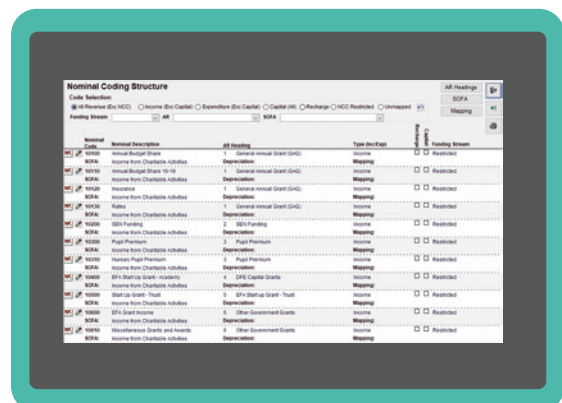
Nominal Coding Structure

Code Selection:

All Revenue (Exc NCC) Income (Exc Capital) Expenditure (Exc Capital) Capital (All) Recharge NCC Restricted Unmapped

Funding Stream AR SOFA

AR Headings

SOFA

Mapping

| Nominal Code | Nominal Description | AR Heading | Type (Inc/Exp) | Recharge | Capital | Funding Stream |
|---|---|---|---|---|---|---|
| 10100 | Annual Budget Share | 1 General Annual Grant (GAG) | Income | | | Restricted |
| SOFA: | Income from Charitable Activities | Depreciation: | Mapping: | | | |
| 10110 | Annual Budget Share 16-19 | 1 General Annual Grant (GAG) | Income | | | Restricted |
| SOFA: | Income from Charitable Activities | Depreciation: | Mapping: | | | |
| 10120 | Insurance | 1 General Annual Grant (GAG) | Income | | | Restricted |
| SOFA: | Income from Charitable Activities | Depreciation: | Mapping: | | | |
| 10130 | Rates | 1 General Annual Grant (GAG) | Income | | | Restricted |
| SOFA: | Income from Charitable Activities | Depreciation: | Mapping: | | | |
| 10200 | SEN Funding | 2 SEN Funding | Income | | | Restricted |
| SOFA: | Income from Charitable Activities | Depreciation: | Mapping: | | | |
| 10300 | Pupil Premium | 3 Pupil Premium | Income | | | Restricted |
| SOFA: | Income from Charitable Activities | Depreciation: | Mapping: | | | |
| 10350 | Nursery Pupil Premium | 3 Pupil Premium | Income | | | Restricted |
| SOFA: | Income from Charitable Activities | Depreciation: | Mapping: | | | |
| 10400 | EFA Start Up Grant - Academic | 4 DFE Capital Grants | Income | | | Restricted |
| SOFA: | Income from Charitable Activities | Depreciation: | Mapping: | | | |
| 10500 | Start Up Grant - Trust | 5 EFA Start up Grant - Trust | Income | | | Restricted |
| SOFA: | Income from Charitable Activities | Depreciation: | Mapping: | | | |
| 10600 | EFA Grant Income | 6 Other Government Grants | Income | | | Restricted |
| SOFA: | Income from Charitable Activities | Depreciation: | Mapping: | | | |
| 10610 | Miscellaneous Grants and Awards | 6 Other Government Grants | Income | | | Restricted |
| SOFA: | Income from Charitable Activities | Depreciation: | Mapping: | | | |